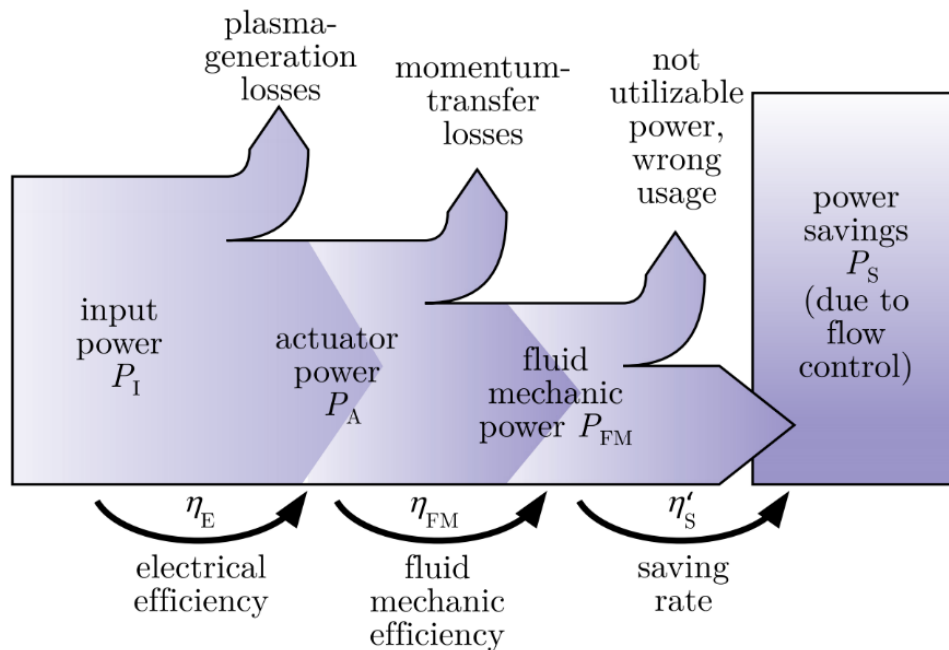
plasma-generation losses

momentum-transfer losses

not utilizable power, wrong usage

power savings $P_{\text{S}}$ (due to flow control)

input power $P_{\text{I}}$

actuator power $P_{\text{A}}$

fluid mechanic power $P_{\text{FM}}$

$\eta_{\text{E}}$

electrical efficiency

$\eta_{\text{FM}}$

fluid mechanic efficiency

$\eta'_{\text{S}}$

saving rate